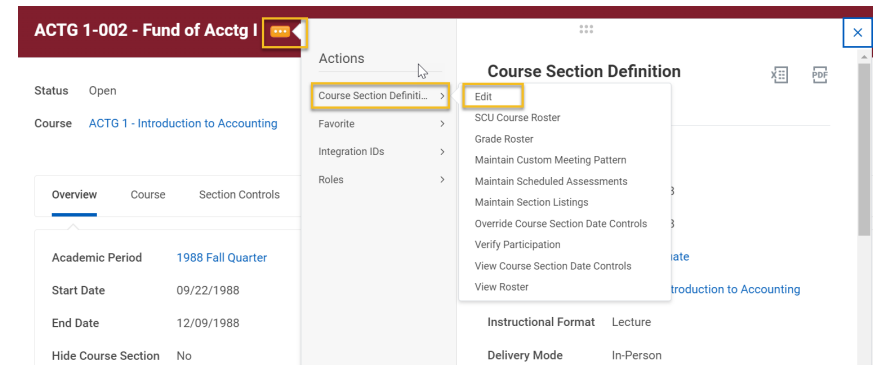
ACTG 1-002 - Fund of Acctg I

Status Open

Course ACTG 1 - Introduction to Accounting

Overview Course Section Controls

Academic Period 1988 Fall Quarter

Start Date 09/22/1988

End Date 12/09/1988

Hide Course Section No

Actions

Course Section Definiti... >

Favorite >

Integration IDs >

Roles >

Edit

SCU Course Roster

Grade Roster

Maintain Custom Meeting Pattern

Maintain Scheduled Assessments

Maintain Section Listings

Override Course Section Date Controls

Verify Participation

View Course Section Date Controls

View Roster

Course Section Definition

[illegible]3

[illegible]3

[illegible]uate

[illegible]ntroduction to Accounting

Instructional Format Lecture

Delivery Mode In-Person